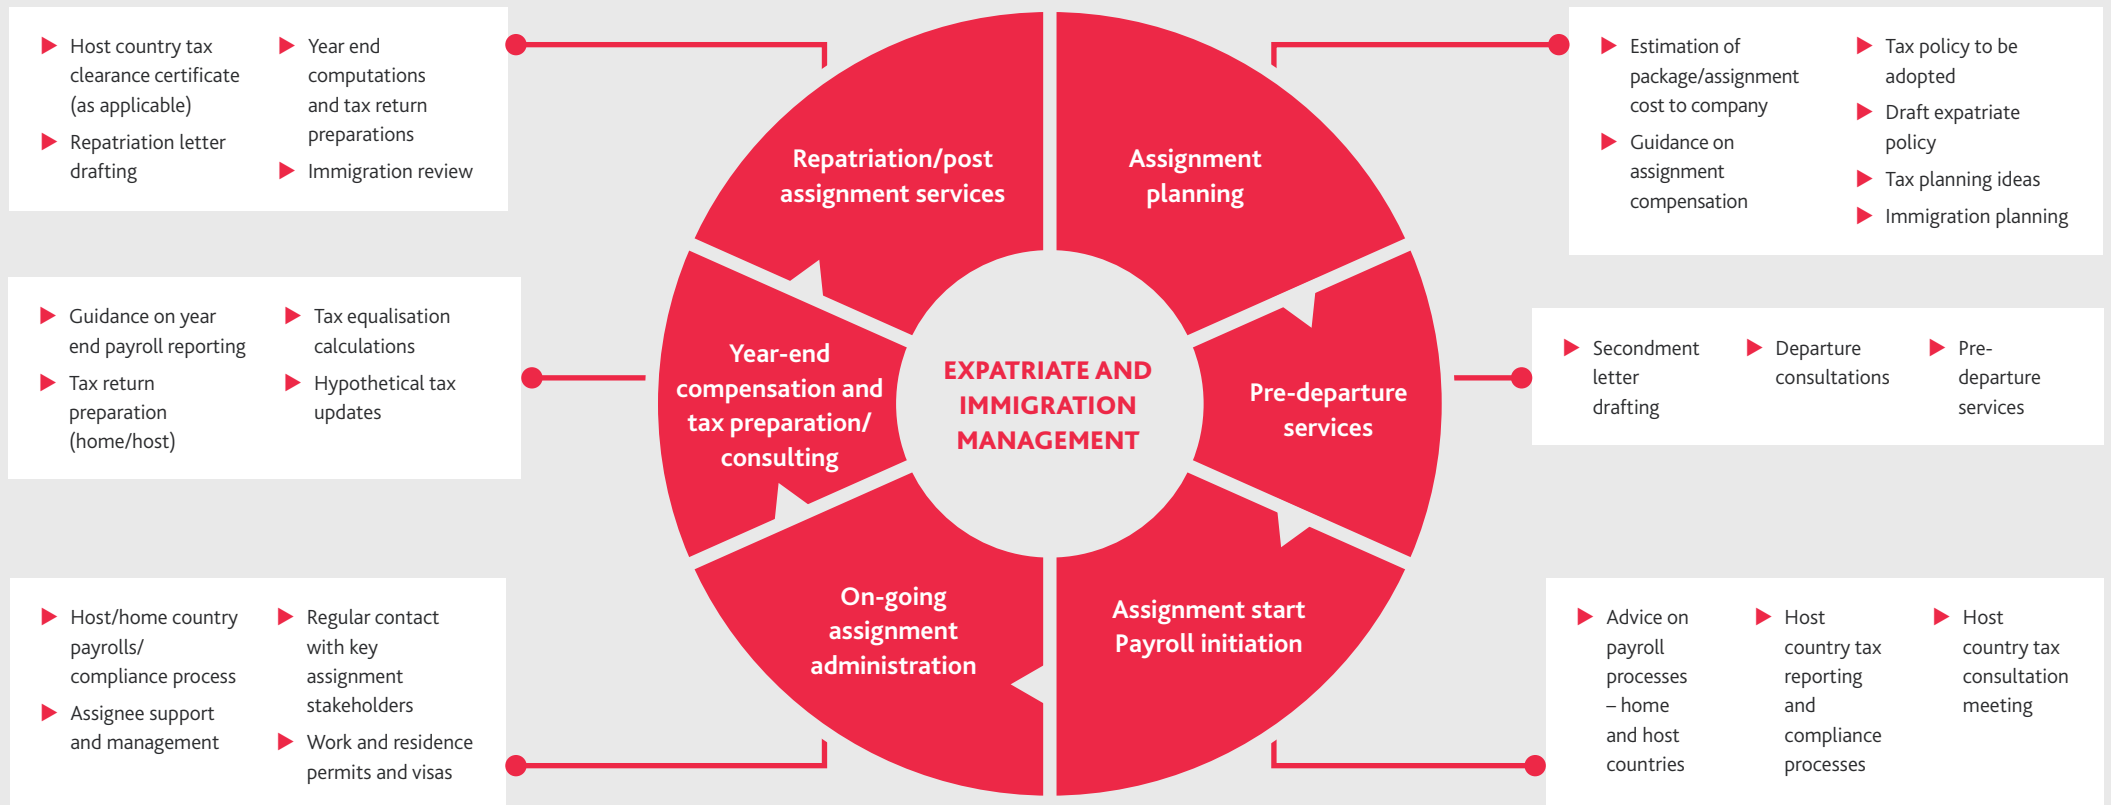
Host country tax clearance certificate (as applicable)

Repatriation letter drafting

Year end computations and tax return preparations

Immigration review

Repatriation/post assignment services

Assignment planning

Estimation of package/assignment cost to company

Guidance on assignment compensation

Tax policy to be adopted

Draft expatriate policy

Tax planning ideas

Immigration planning

Guidance on year end payroll reporting

Tax return preparation (home/host)

Tax equalisation calculations

Hypothetical tax updates

Year-end compensation and tax preparation/ consulting

EXPATRIATE AND IMMIGRATION MANAGEMENT

Pre-departure services

Secondment letter drafting

Departure consultations

Pre-departure services

Host/home country payrolls/ compliance process

Assignee support and management

Regular contact with key assignment stakeholders

Work and residence permits and visas

On-going assignment administration

Assignment start Payroll initiation

Advice on payroll processes – home and host countries

Host country tax reporting and compliance processes

Host country tax consultation meeting